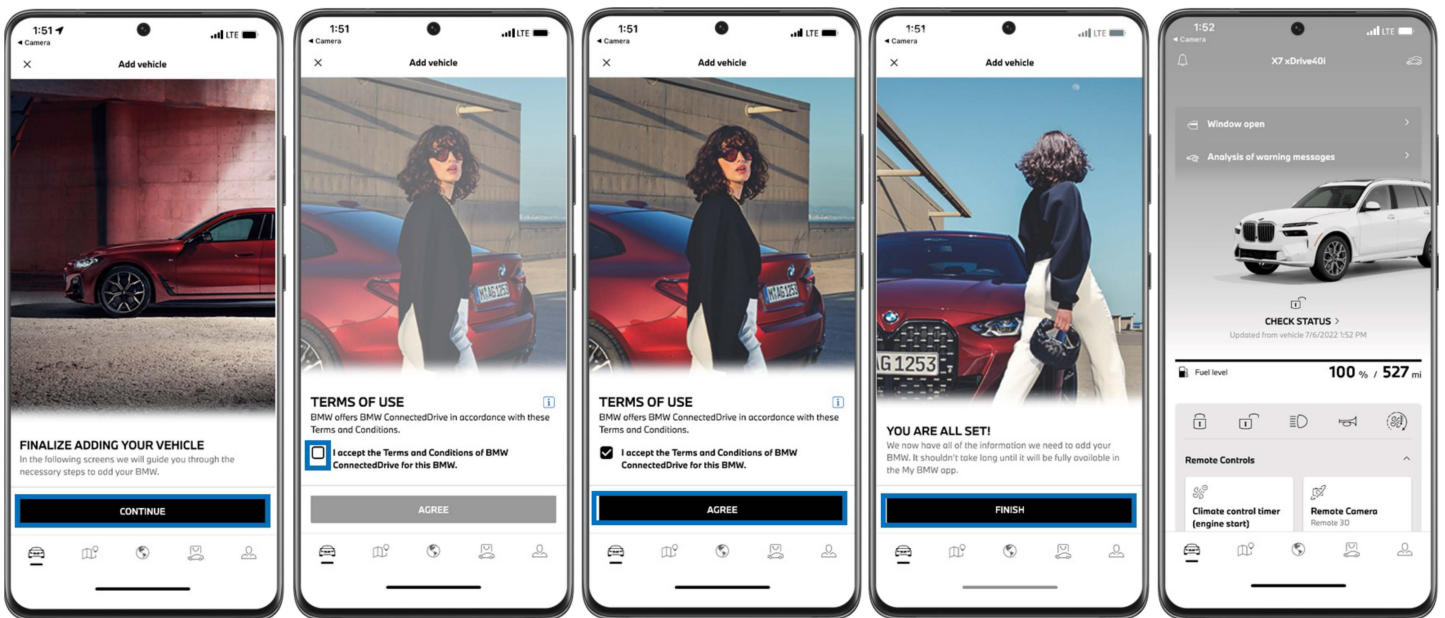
1:51
◂ Camera
LTE
Add vehicle
FINALIZE ADDING YOUR VEHICLE
In the following screens we will guide you through the necessary steps to add your BMW.
CONTINUE

1:51
◂ Camera
LTE
Add vehicle
TERMS OF USE
BMW offers BMW ConnectedDrive in accordance with these Terms and Conditions.
I accept the Terms and Conditions of BMW ConnectedDrive for this BMW.
AGREE

1:51
◂ Camera
LTE
Add vehicle
TERMS OF USE
BMW offers BMW ConnectedDrive in accordance with these Terms and Conditions.
I accept the Terms and Conditions of BMW ConnectedDrive for this BMW.
AGREE

1:51
◂ Camera
LTE
Add vehicle
G 1253
YOU ARE ALL SET!
We now have all of the information we need to add your BMW. It shouldn't take long until it will be fully available in the My BMW app.
FINISH

1:52
◂ Camera
LTE
X7 xDrive40i
Window open
Analysis of warning messages
CHECK STATUS >
Updated from vehicle 7/6/2022 1:52 PM
Fuel level
100 % / 527 mi
Remote Controls
Climate control timer (engine start)
Remote Camera
Remote 3D